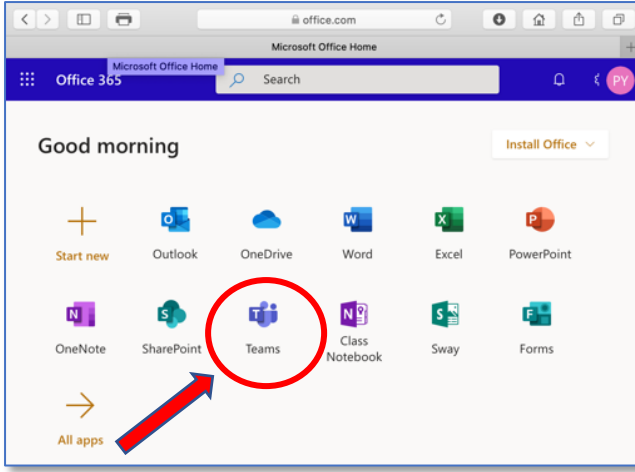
office.com

Microsoft Office Home

Microsoft Office Home

Office 365

Search

PY

Good morning

Install Office

Start new

Outlook

OneDrive

Word

Excel

PowerPoint

OneNote

SharePoint

Teams

Class Notebook

Sway

Forms

All apps